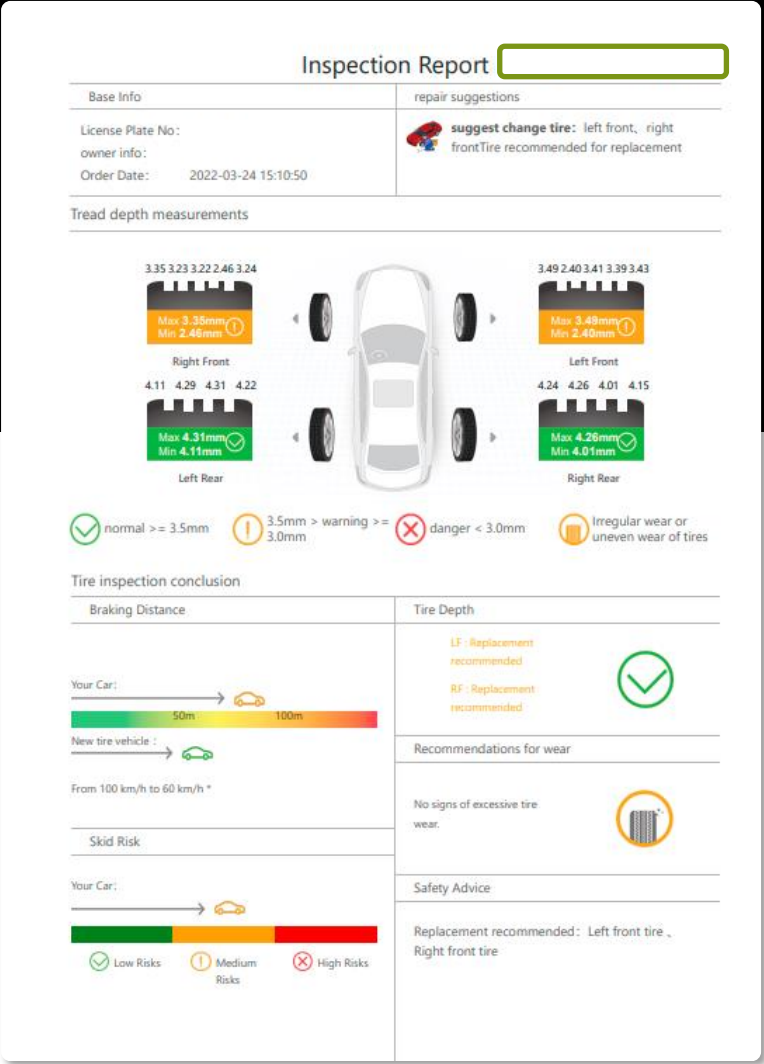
Inspection Report

Base Info

License Plate No：
owner info：
Order Date： 2022-03-24 15:10:50

repair suggestions

suggest change tire： left front、right frontTire recommended for replacement

Tread depth measurements

3.35 3.23 3.22 2.46 3.24
Max 3.35mm
Min 2.46mm
Right Front

3.49 2.40 3.41 3.39 3.43
Max 3.49mm
Min 2.40mm
Left Front

4.11 4.29 4.31 4.22
Max 4.31mm
Min 4.11mm
Left Rear

4.24 4.26 4.01 4.15
Max 4.26mm
Min 4.01mm
Right Rear

normal >= 3.5mm
3.5mm > warning >= 3.0mm
danger < 3.0mm
Irregular wear or uneven wear of tires

Tire inspection conclusion

Braking Distance

Your Car：
50m 100m
New tire vehicle：
From 100 km/h to 60 km/h *

Tire Depth

LF : Replacement recommended
RF : Replacement recommended

Recommendations for wear

No signs of excessive tire wear.

Skid Risk

Your Car：
Low Risks
Medium Risks
High Risks

Safety Advice

Replacement recommended： Left front tire 、Right front tire